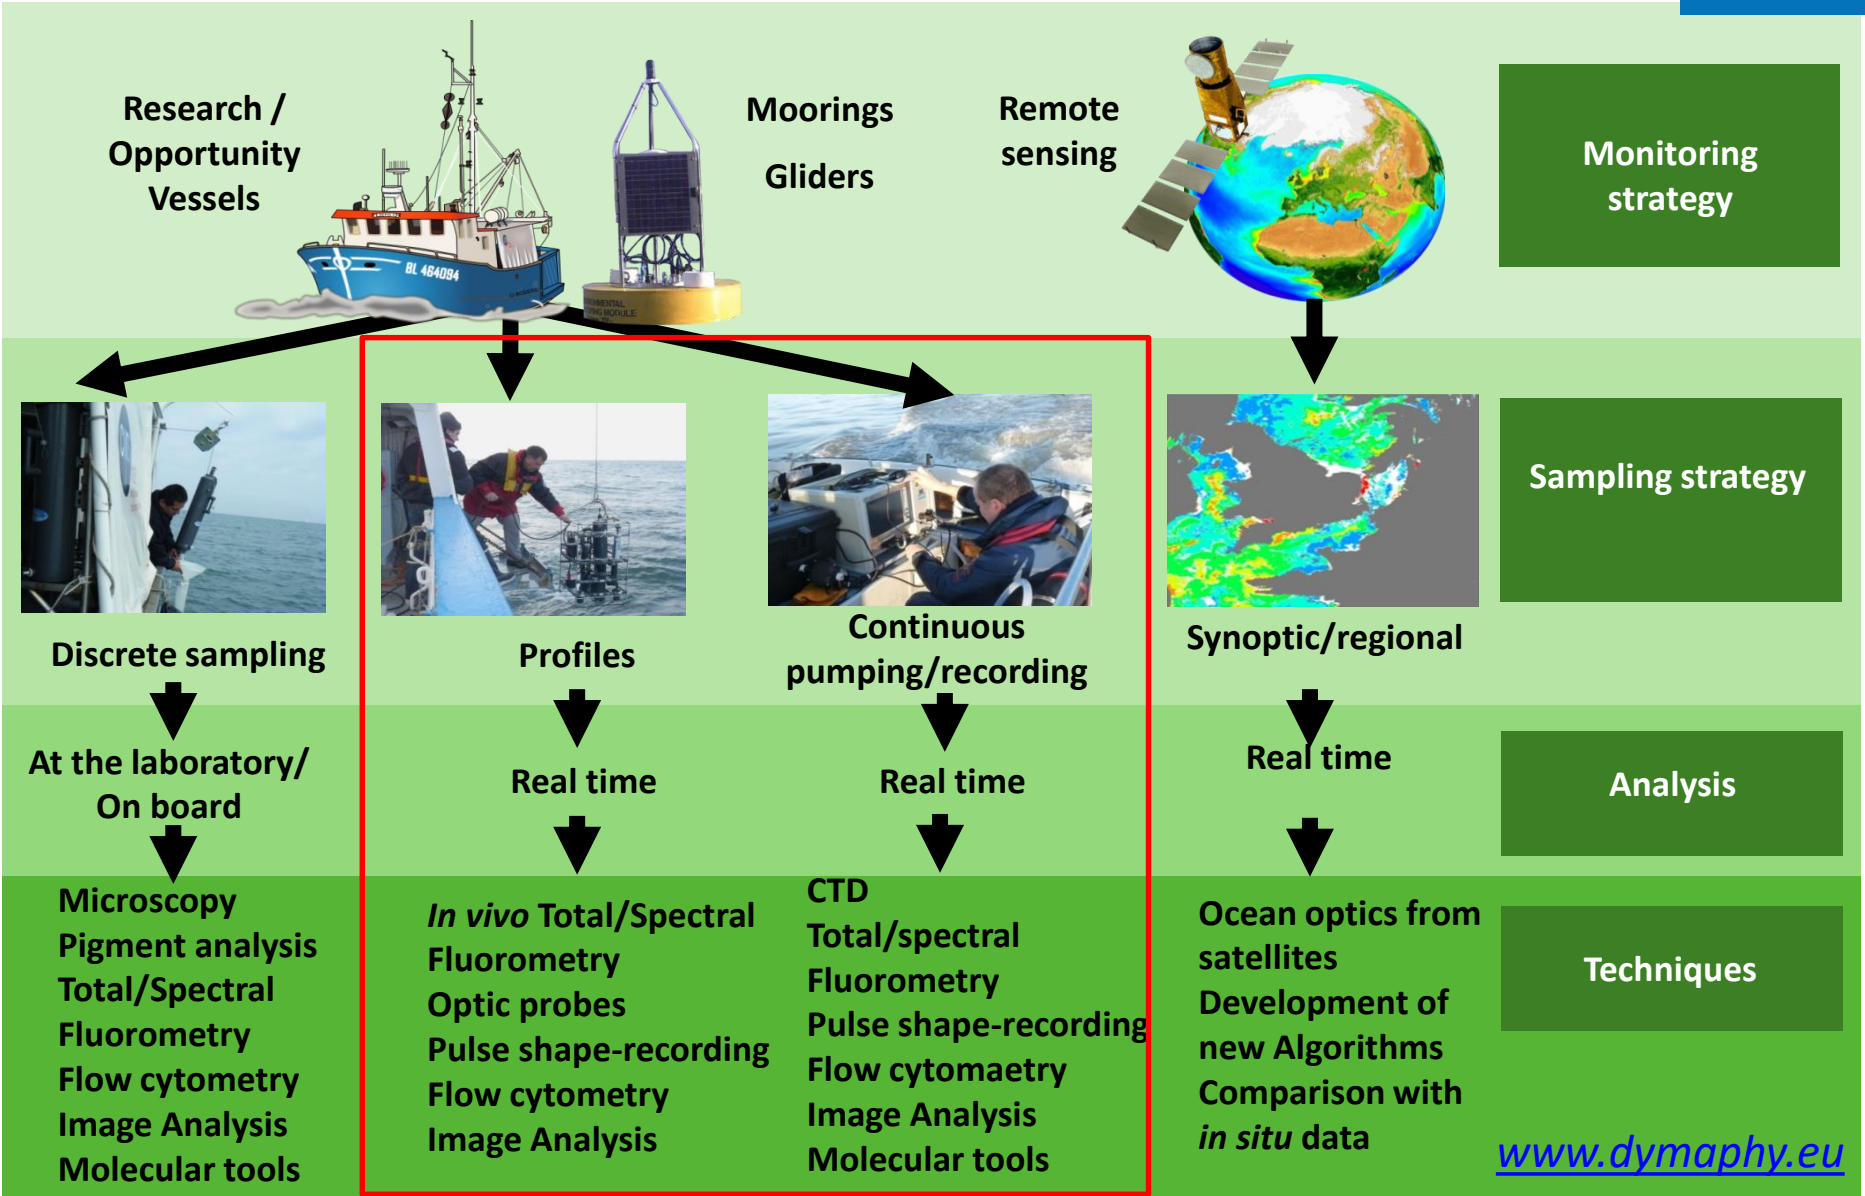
Research / Opportunity Vessels

Moorings

Gliders

Remote sensing

Monitoring strategy

BL 464094

Discrete sampling

Profiles

Continuous pumping/recording

Synoptic/regional

Sampling strategy

At the laboratory/ On board

Real time

Real time

Real time

Analysis

Microscopy
Pigment analysis
Total/Spectral Fluorometry
Flow cytometry
Image Analysis
Molecular tools

*In vivo* Total/Spectral Fluorometry
Optic probes
Pulse shape-recording
Flow cytometry
Image Analysis

CTD
Total/spectral Fluorometry
Pulse shape-recording
Flow cytomaetry
Image Analysis
Molecular tools

Ocean optics from satellites
Development of new Algorithms
Comparison with *in situ* data

Techniques

www.dymaphy.eu